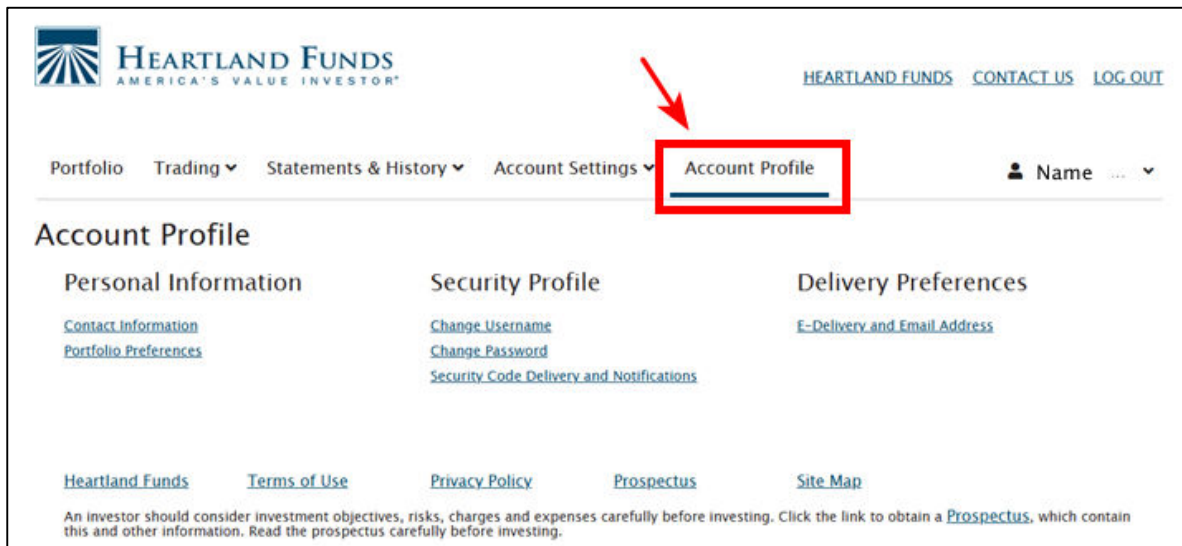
HEARTLAND FUNDS
AMERICA'S VALUE INVESTOR®

HEARTLAND FUNDS CONTACT US LOG OUT

Portfolio Trading Statements & History Account Settings Account Profile Name

Account Profile

Personal Information
Contact Information
Portfolio Preferences

Security Profile
Change Username
Change Password
Security Code Delivery and Notifications

Delivery Preferences
E-Delivery and Email Address

Heartland Funds Terms of Use Privacy Policy Prospectus Site Map

An investor should consider investment objectives, risks, charges and expenses carefully before investing. Click the link to obtain a Prospectus, which contain this and other information. Read the prospectus carefully before investing.